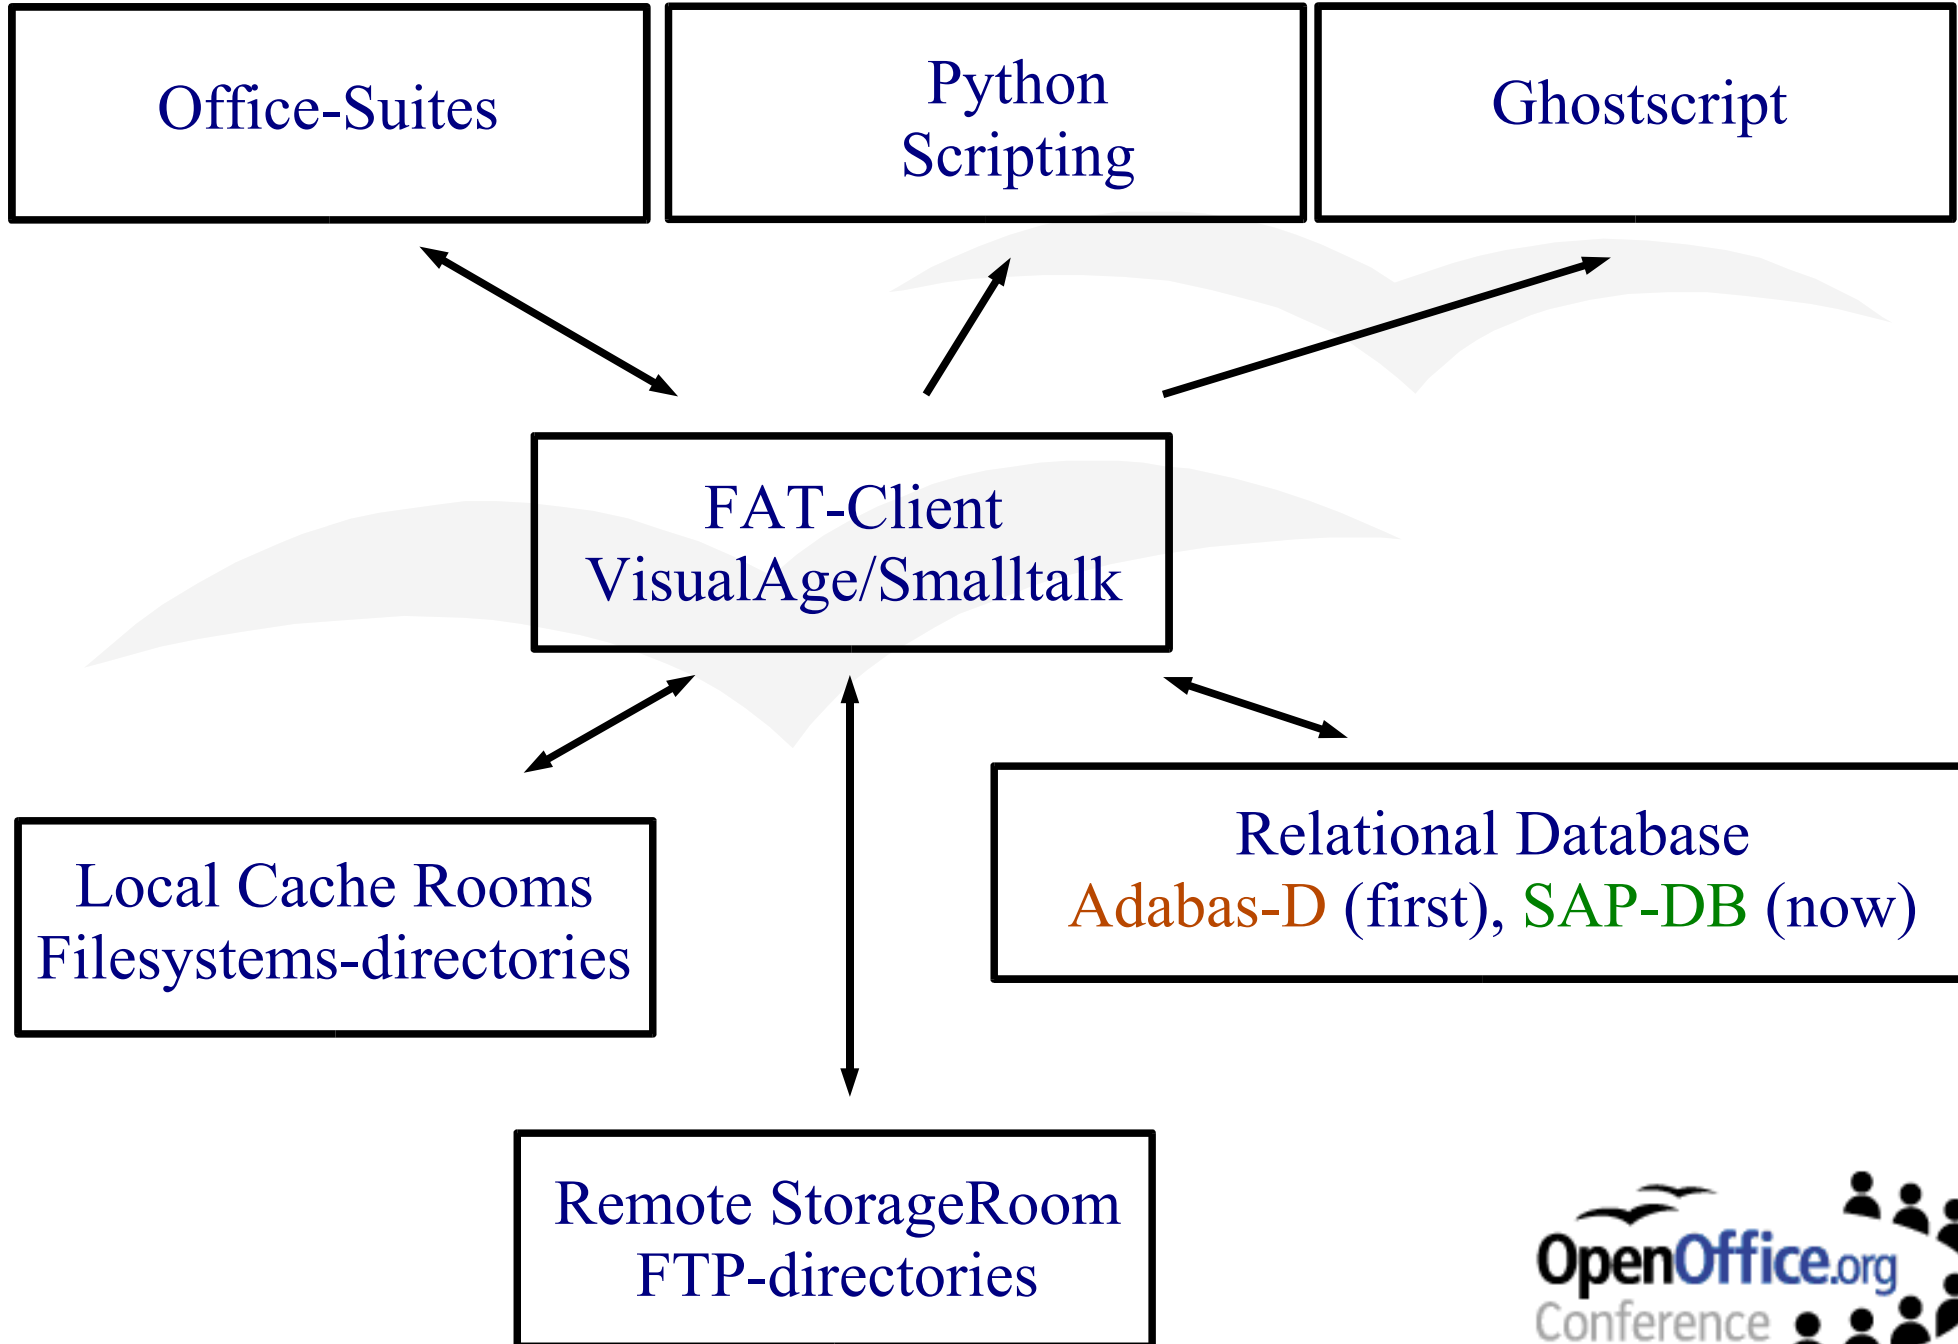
Office-Suites

Python Scripting

Ghostscript

FAT-Client
VisualAge/Smalltalk

Local Cache Rooms
Filesystems-directories

Relational Database
Adabas-D (first), SAP-DB (now)

Remote StorageRoom
FTP-directories

OpenOffice.org
Conference